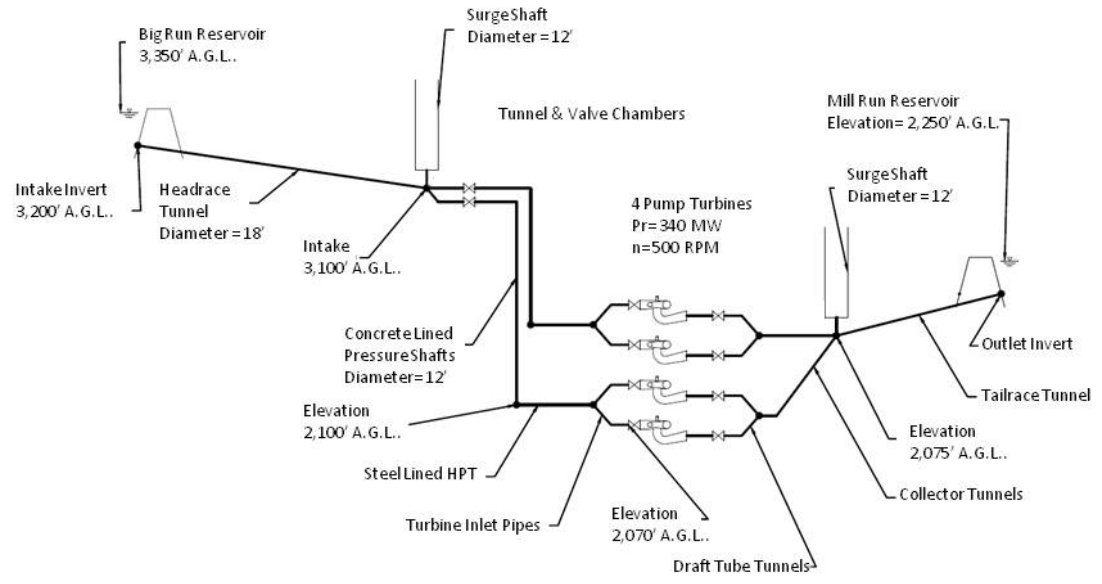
Big Run Reservoir
3,350′ A.G.L..

SurgeShaft
Diameter = 12′

Tunnel & Valve Chambers

Mill Run Reservoir
Elevation= 2,250′ A.G.L.

Intake Invert
3,200′ A.G.L..

Headrace
Tunnel
Diameter = 18′

4 Pump Turbines
Pr= 340 MW
n=500 RPM

SurgeShaft
Diameter = 12′

Intake
3,100′ A.G.L..

Concrete Lined
PressureShafts
Diameter=12′

Outlet Invert

Tailrace Tunnel

Elevation
2,100′ A.G.L..

Elevation
2,075′ A.G.L..

Steel Lined HPT

Collector Tunnels

Turbine Inlet Pipes

Elevation
2,070′ A.G.L..

Draft Tube Tunnels